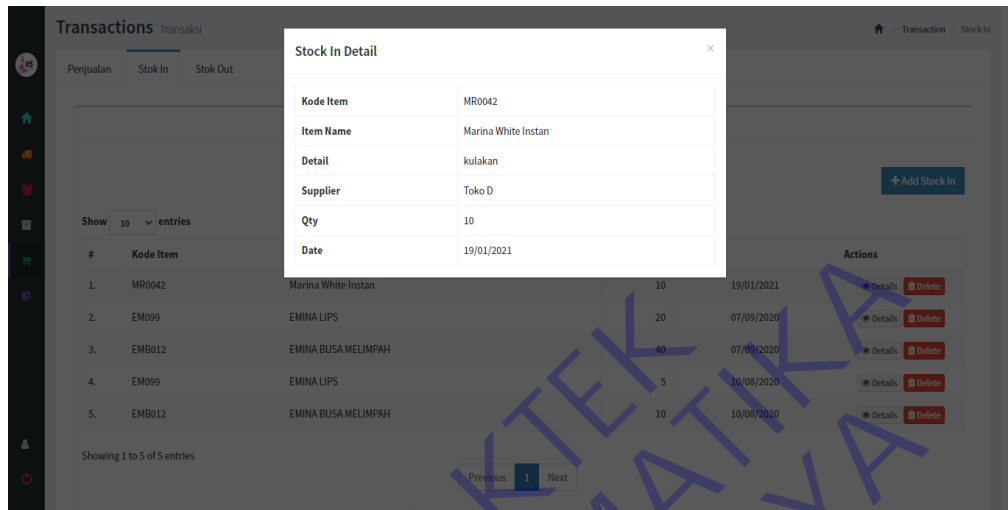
Transactions Transaksi

Transaction > Stock In

Penjualan Stok In Stok Out

Stock In Detail

×

| Kode Item | MR0042 |
|---|---|
| Item Name | Marina White Instan |
| Detail | kulakan |
| Supplier | Toko D |
| Qty | 10 |
| Date | 19/01/2021 |

+ Add Stock In

Show 10 entries

| # | Kode Item | | | | Actions |
|---|---|---|---|---|---|
| 1. | MR0042 | Marina White Instan | 10 | 19/01/2021 | Details Delete |
| 2. | EM099 | EMINA LIPS | 20 | 07/09/2020 | Details Delete |
| 3. | EMB012 | EMINA BUSA MELIMPAH | 40 | 07/09/2020 | Details Delete |
| 4. | EM099 | EMINA LIPS | 5 | 10/08/2020 | Details Delete |
| 5. | EMB012 | EMINA BUSA MELIMPAH | 10 | 10/08/2020 | Details Delete |

Showing 1 to 5 of 5 entries

Previous 1 Next